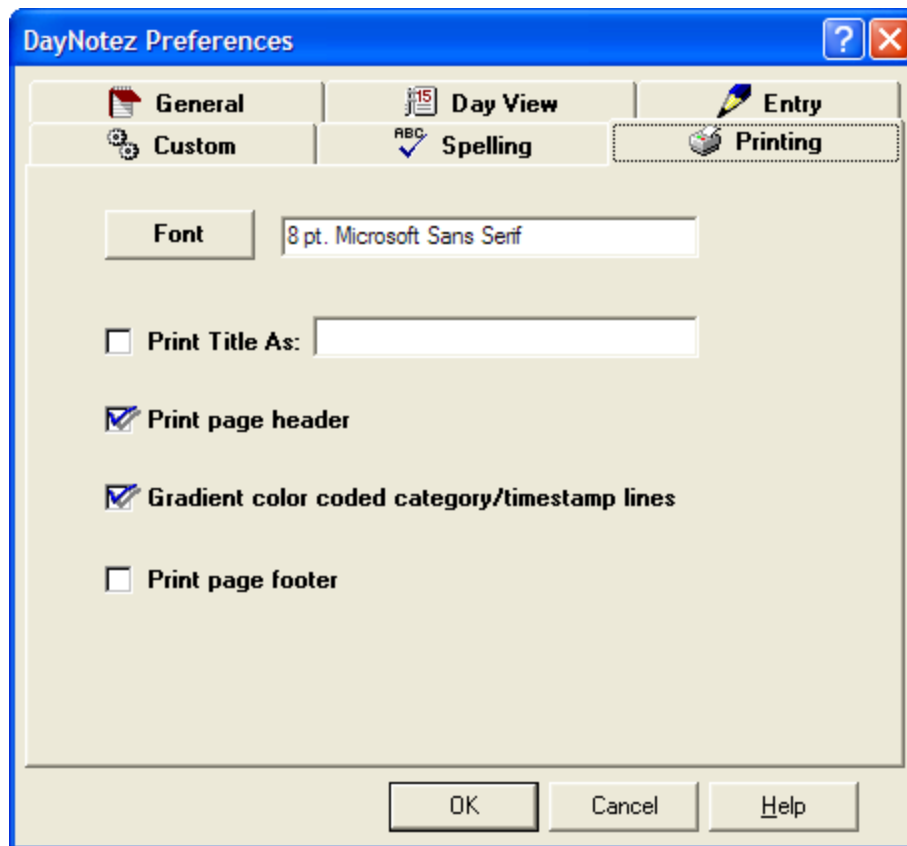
DayNotez Preferences

?

General

15 Day View

Entry

Custom

ABC Spelling

Printing

Font

8 pt. Microsoft Sans Serif

Print Title As:

Print page header

Gradient color coded category/timestamp lines

Print page footer

OK

Cancel

Help